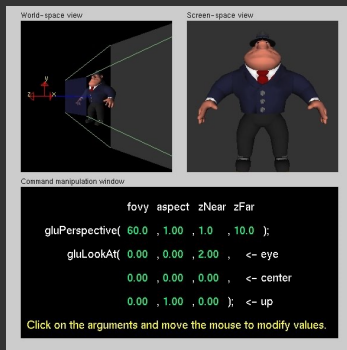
World-space view

Screen-space view

y
z
x

Command manipulation window

fovy aspect zNear zFar

gluPerspective( 60.0 , 1.00 , 1.0 , 10.0 );

gluLookAt( 0.00 , 0.00 , 2.00 , <- eye

0.00 , 0.00 , 0.00 , <- center

0.00 , 1.00 , 0.00 ); <- up

Click on the arguments and move the mouse to modify values.